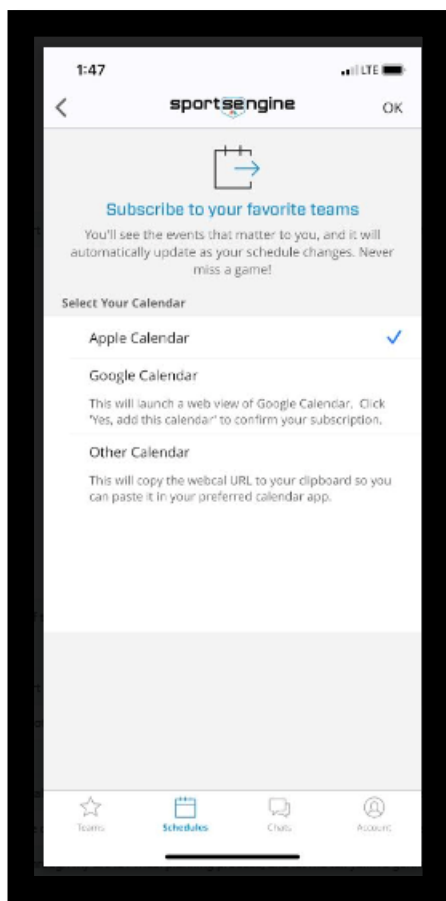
1:47

LTE

<

sportsengine

OK

Subscribe to your favorite teams

You'll see the events that matter to you, and it will automatically update as your schedule changes. Never miss a game!

Select Your Calendar

Apple Calendar

Google Calendar

This will launch a web view of Google Calendar. Click 'Yes, add this calendar' to confirm your subscription.

Other Calendar

This will copy the webcal URL to your clipboard so you can paste it in your preferred calendar app.

Teams

Schedules

Chats

Account